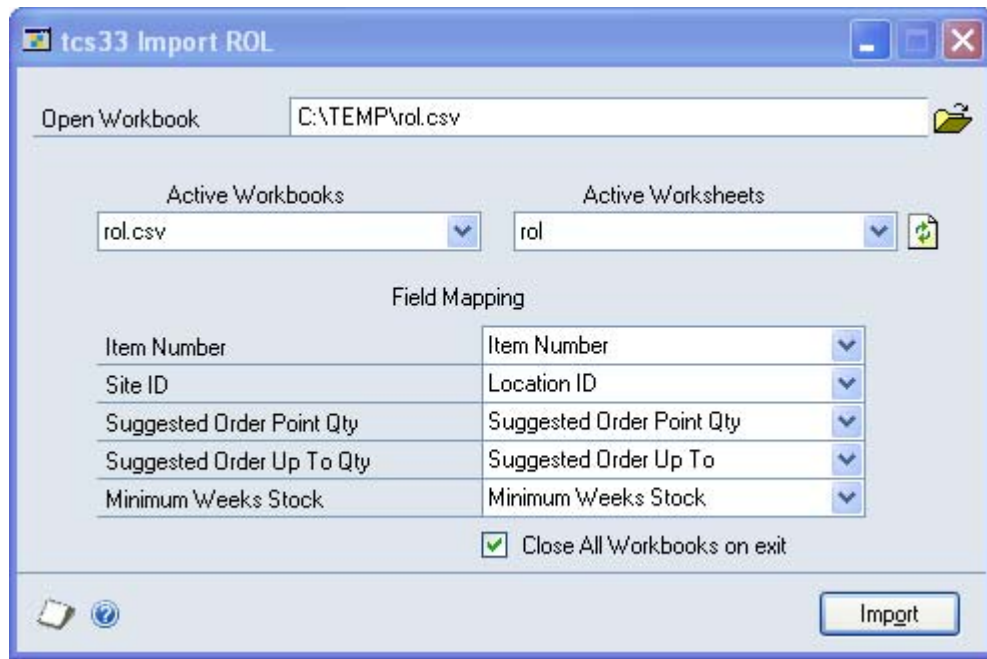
tcs33 Import ROL

Open Workbook C:\TEMP\rol.csv

Active Workbooks
rol.csv

Active Worksheets
rol

Field Mapping

| | |
|---|---|
| Item Number | Item Number |
| Site ID | Location ID |
| Suggested Order Point Qty | Suggested Order Point Qty |
| Suggested Order Up To Qty | Suggested Order Up To |
| Minimum Weeks Stock | Minimum Weeks Stock |

Close All Workbooks on exit

Import